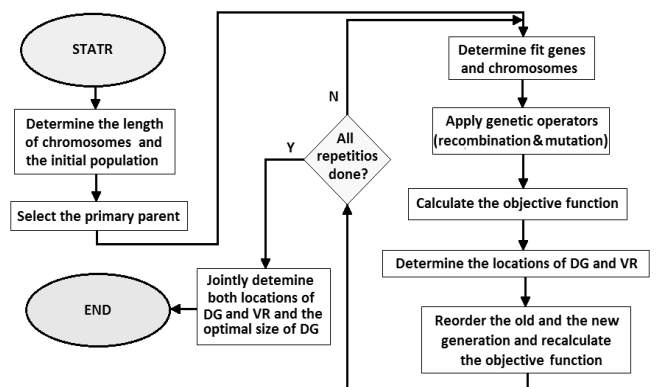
STATR

Determine the length of chromosomes and the initial population

Select the primary parent

N

Y

All repetitios done?

Jointly detemine both locations of DG and VR and the optimal size of DG

END

Determine fit genes and chromosomes

Apply genetic operators (recombination&mutation)

Calculate the objective function

Determine the locations of DG and VR

Reorder the old and the new generation and recalculate the objective function